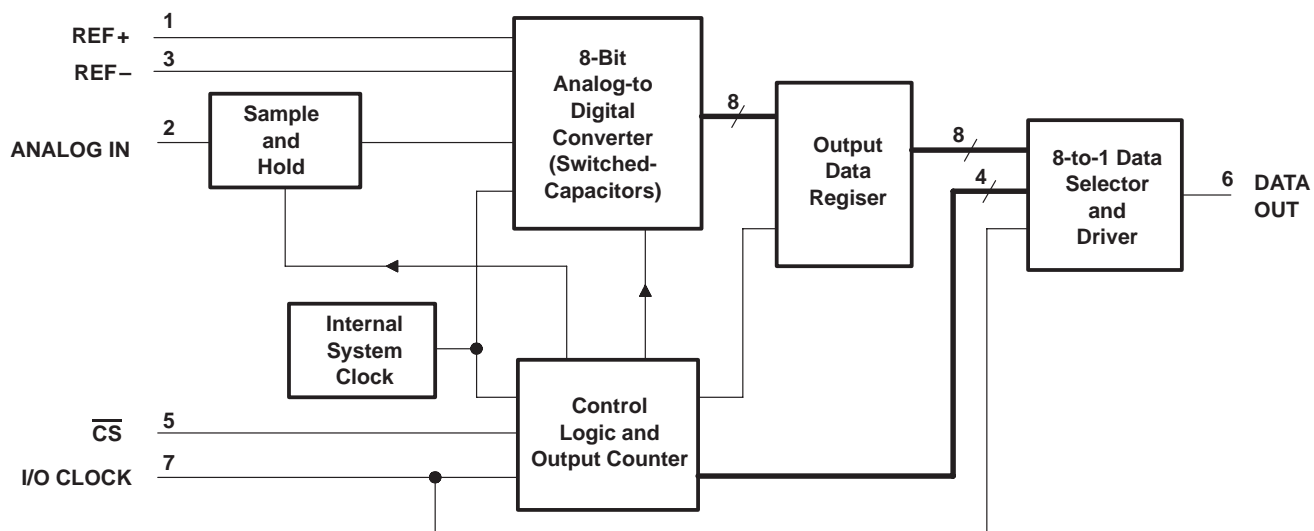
REF+ 1

REF– 3

ANALOG IN 2

Sample and Hold

8-Bit Analog-to Digital Converter (Switched-Capacitors)

8

Output Data Regiser

8

4

8-to-1 Data Selector and Driver

6 DATA OUT

Internal System Clock

Control Logic and Output Counter

$\overline{CS}$ 5

I/O CLOCK 7